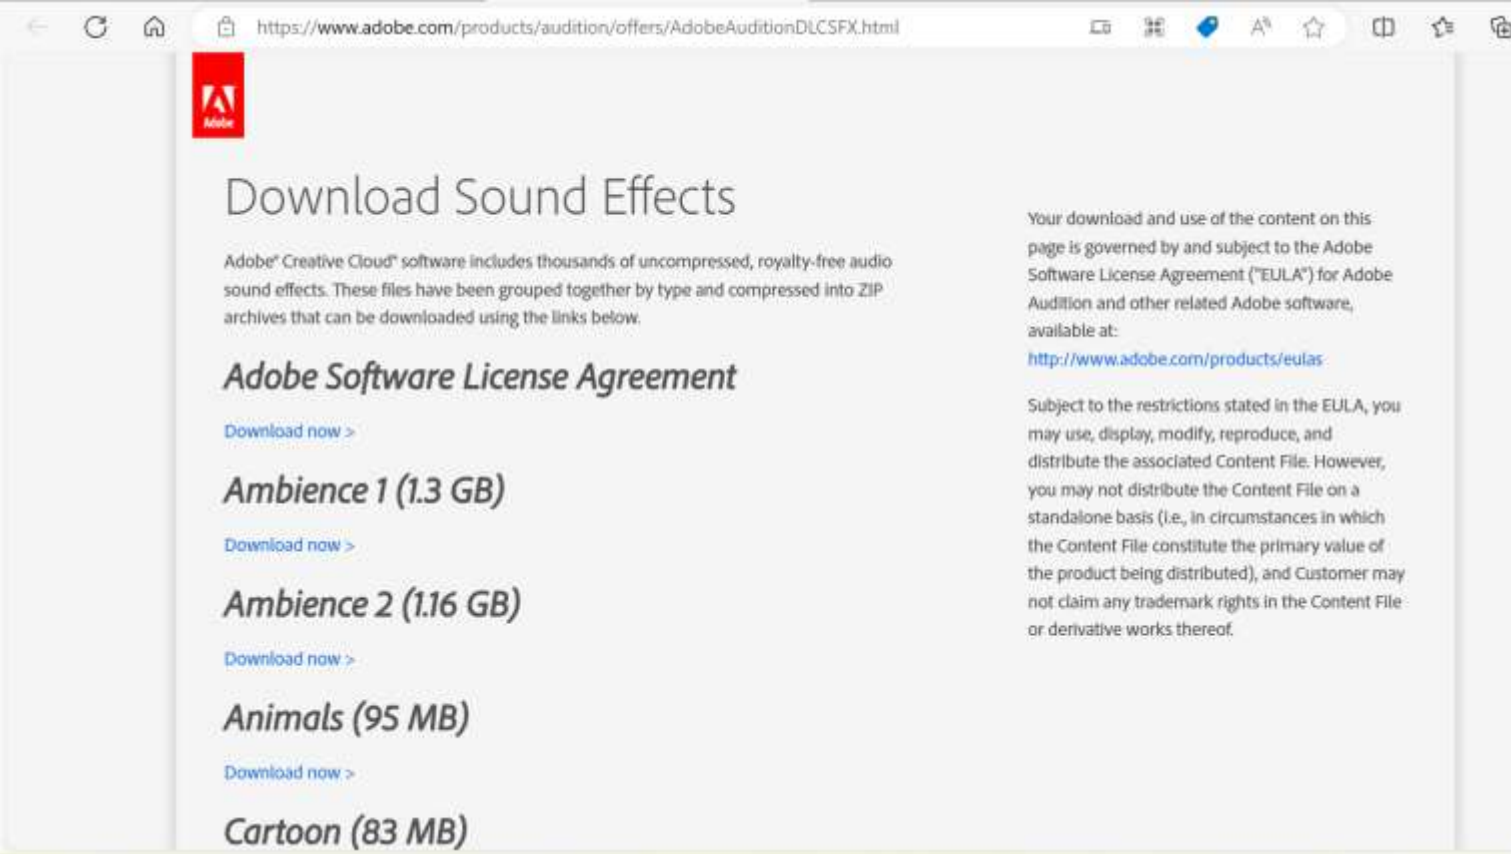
https://www.adobe.com/products/audition/offers/AdobeAuditionDLCSFX.html

Adobe

Download Sound Effects

Adobe® Creative Cloud® software includes thousands of uncompressed, royalty-free audio sound effects. These files have been grouped together by type and compressed into ZIP archives that can be downloaded using the links below.

Adobe Software License Agreement

Download now >

Ambience 1 (1.3 GB)

Download now >

Ambience 2 (1.16 GB)

Download now >

Animals (95 MB)

Download now >

Cartoon (83 MB)

Your download and use of the content on this page is governed by and subject to the Adobe Software License Agreement ("EULA") for Adobe Audition and other related Adobe software, available at:
http://www.adobe.com/products/eulas

Subject to the restrictions stated in the EULA, you may use, display, modify, reproduce, and distribute the associated Content File. However, you may not distribute the Content File on a standalone basis (i.e., in circumstances in which the Content File constitute the primary value of the product being distributed), and Customer may not claim any trademark rights in the Content File or derivative works thereof.